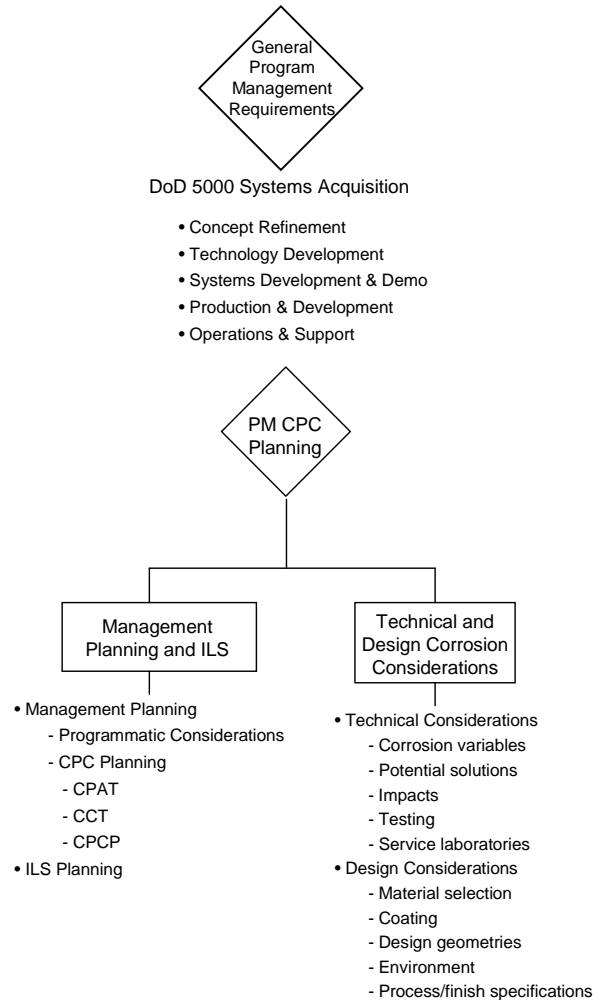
General Program Management Requirements

DoD 5000 Systems Acquisition

• Concept Refinement
• Technology Development
• Systems Development & Demo
• Production & Development
• Operations & Support

PM CPC Planning

Management Planning and ILS

• Management Planning
- Programmatic Considerations
- CPC Planning
- CPAT
- CCT
- CPCP
• ILS Planning

Technical and Design Corrosion Considerations

• Technical Considerations
- Corrosion variables
- Potential solutions
- Impacts
- Testing
- Service laboratories
• Design Considerations
- Material selection
- Coating
- Design geometries
- Environment
- Process/finish specifications